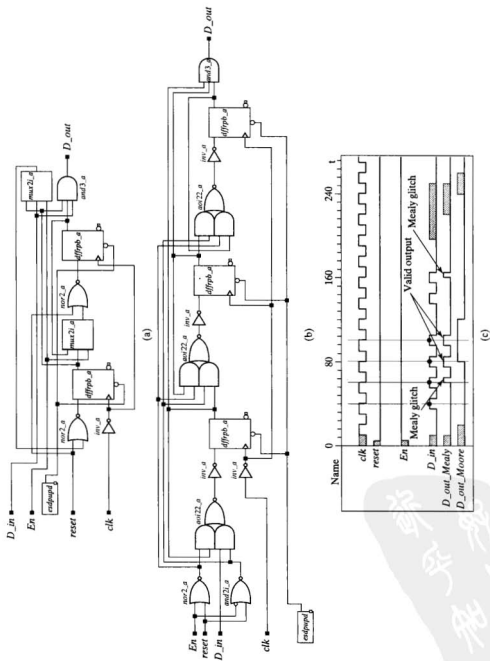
D_in
En
esdpupd
reset
clk
nor2_a
inv_a
dffrpb_a
mux2i_a
nor2_a
dffrpb_a
mux2i_a
and3_a
D_out
(a)

En
reset
D_in
clk
esdpupd
nor2_a
and2i_a
aoi22_a
inv_a
inv_a
dffrpb_a
aoi22_a
inv_a
dffrpb_a
aoi22_a
inv_a
dffrpb_a
and3_a
D_out
(b)

Name
0
80
160
240
t
clk
reset
En
D_in
D_out_Mealy
D_out_Moore
Mealy glitch
Valid output
Mealy glitch
(c)